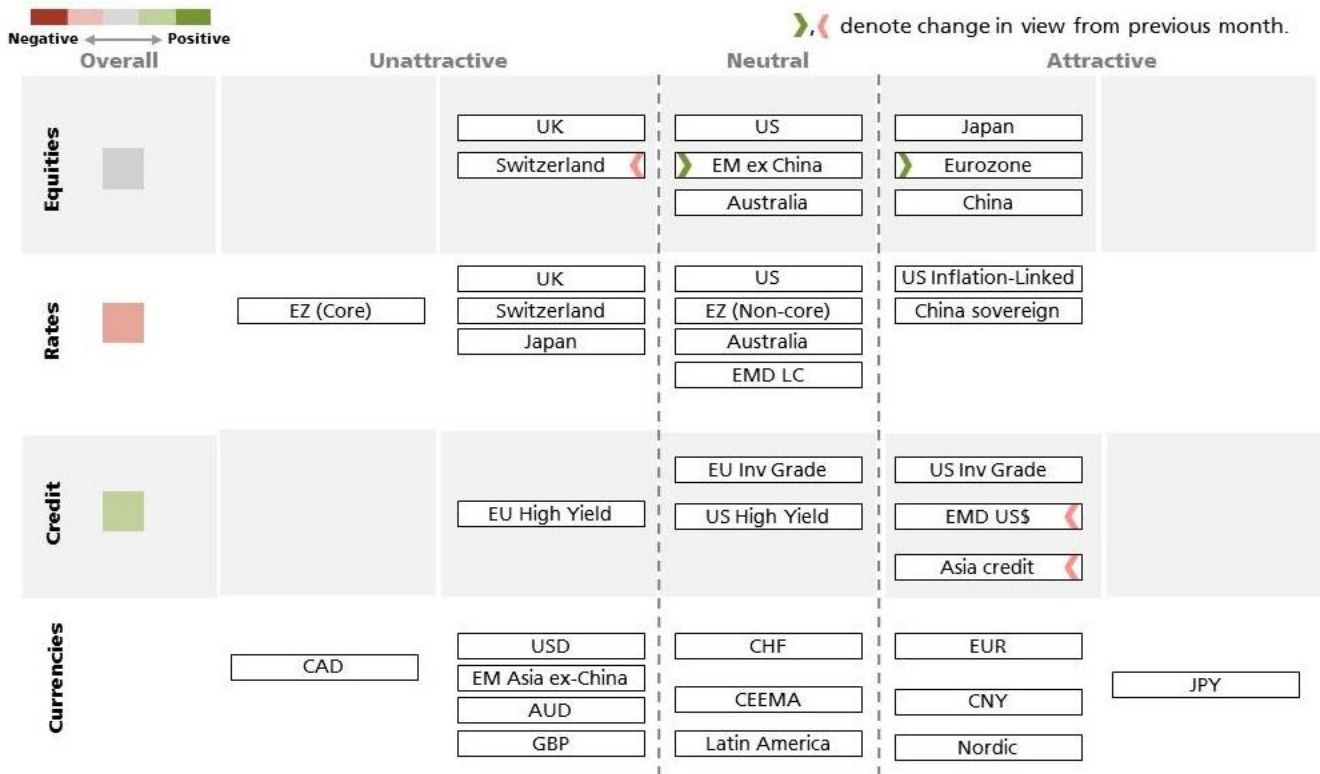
Negative ⟵⟶ Positive

❯,❮ denote change in view from previous month.

| Overall | Unattractive | | Neutral | Attractive | |
|---|---|---|---|---|---|
| Equities | | UK<br>Switzerland ❮ | US<br>❯ EM ex China<br>Australia | Japan<br>❯ Eurozone<br>China | |
| Rates | EZ (Core) | UK<br>Switzerland<br>Japan | US<br>EZ (Non-core)<br>Australia<br>EMD LC | US Inflation-Linked<br>China sovereign | |
| Credit | | EU High Yield | EU Inv Grade<br>US High Yield | US Inv Grade<br>EMD US$ ❮<br>Asia credit ❮ | |
| Currencies | CAD | USD<br>EM Asia ex-China<br>AUD<br>GBP | CHF<br>CEEMA<br>Latin America | EUR<br>CNY<br>Nordic | JPY |